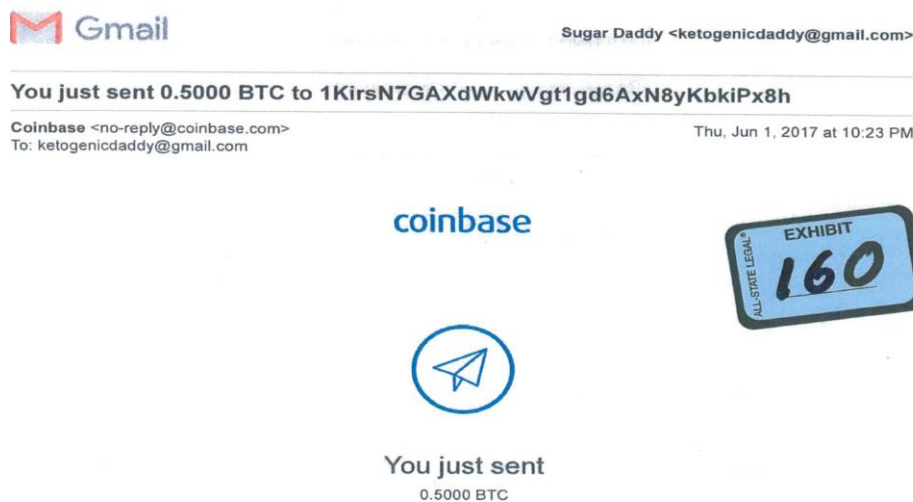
Gmail

Sugar Daddy <ketogenicdaddy@gmail.com>

You just sent 0.5000 BTC to 1KirsN7GAXdWkwVgt1gd6AxN8yKbkiPx8h

Coinbase <no-reply@coinbase.com>
To: ketogenicdaddy@gmail.com

Thu, Jun 1, 2017 at 10:23 PM

coinbase

EXHIBIT
ALL-STATE LEGAL®
160

You just sent
0.5000 BTC